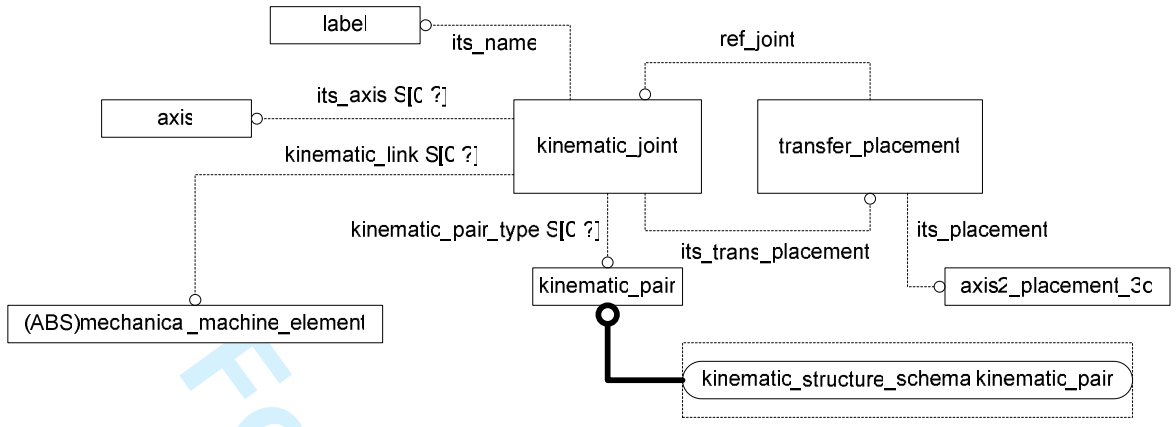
label
its_name
ref_joint
axis
its_axis S[0 ?]
kinematic_joint
transfer_placement
kinematic_link S[0 ?]
kinematic_pair_type S[0 ?]
its_trans_placement
its_placement
kinematic_pair
axis2_placement_3d
(ABS)mechanica_machine_element
kinematic_structure_schema.kinematic_pair